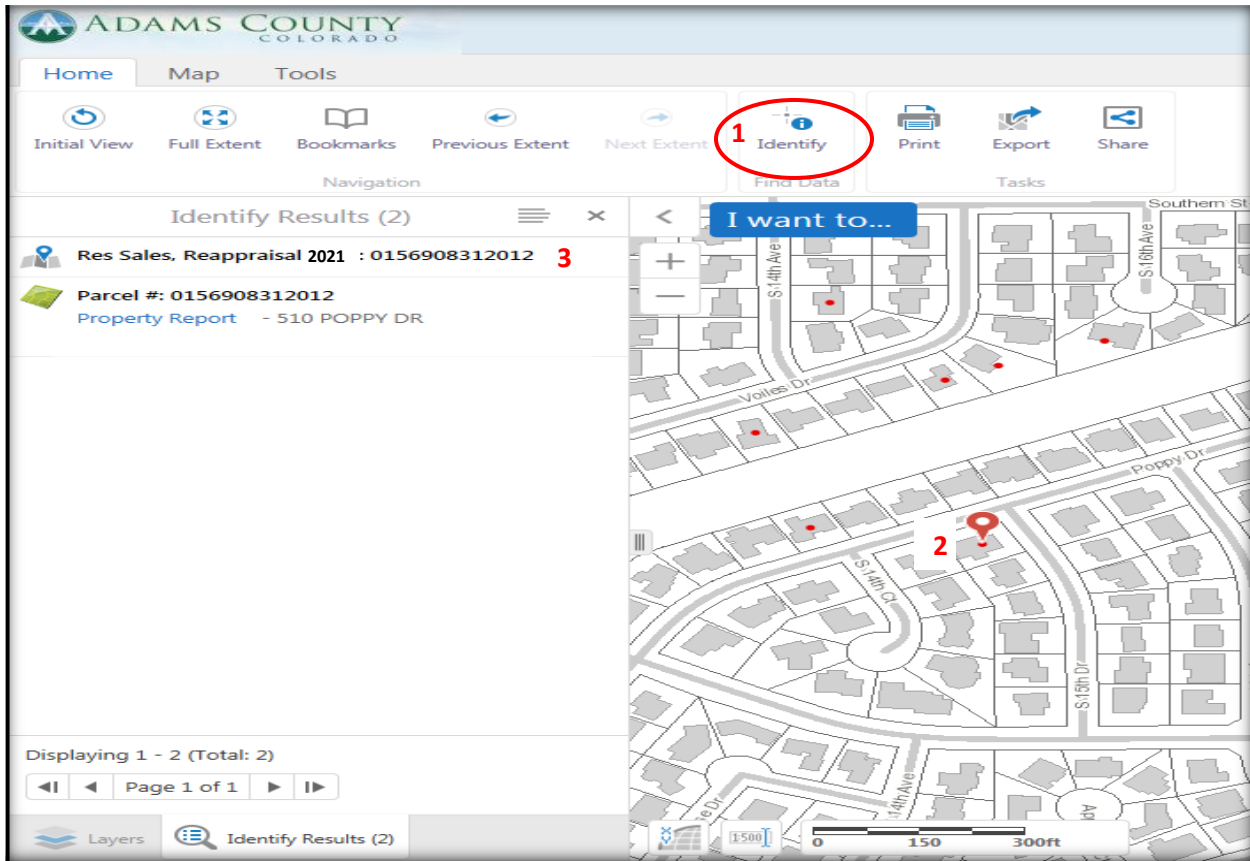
ADAMS COUNTY
COLORADO

Home Map Tools

Initial View
Full Extent
Bookmarks
Previous Extent
Next Extent
Navigation

1 Identify
Find Data

Print
Export
Share
Tasks

Identify Results (2)

Res Sales, Reappraisal 2021 : 0156908312012 3

Parcel #: 0156908312012
Property Report - 510 POPPY DR

I want to...

Southern St
S 16th Ave
S 14th Ave
Volles Dr
Poppy Dr
2
S 14th Ct
S 15th Dr
S 14th Ave
Ap

Displaying 1 - 2 (Total: 2)

Page 1 of 1

Layers
Identify Results (2)

1:500
0 150 300ft